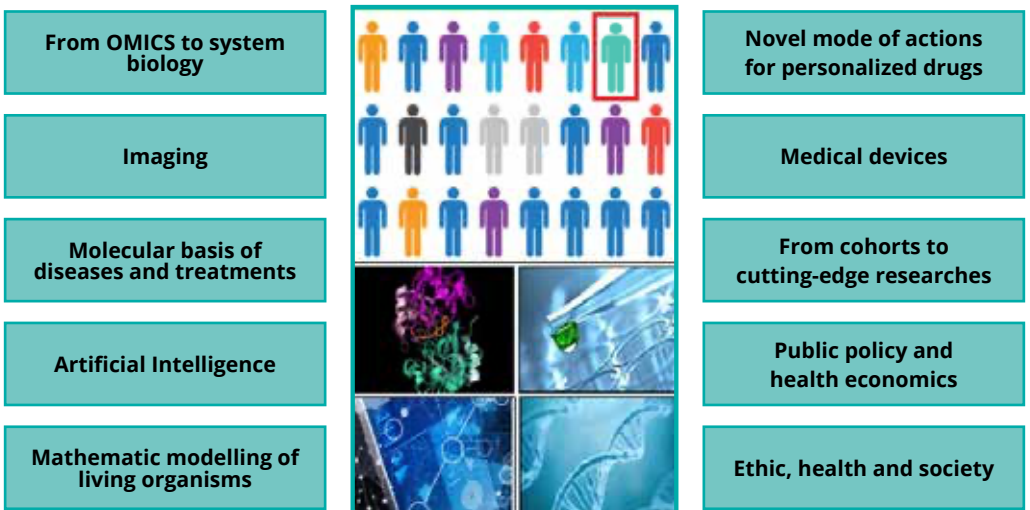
From OMICS to system biology

Imaging

Molecular basis of diseases and treatments

Artificial Intelligence

Mathematic modelling of living organisms

Novel mode of actions for personalized drugs

Medical devices

From cohorts to cutting-edge researches

Public policy and health economics

Ethic, health and society